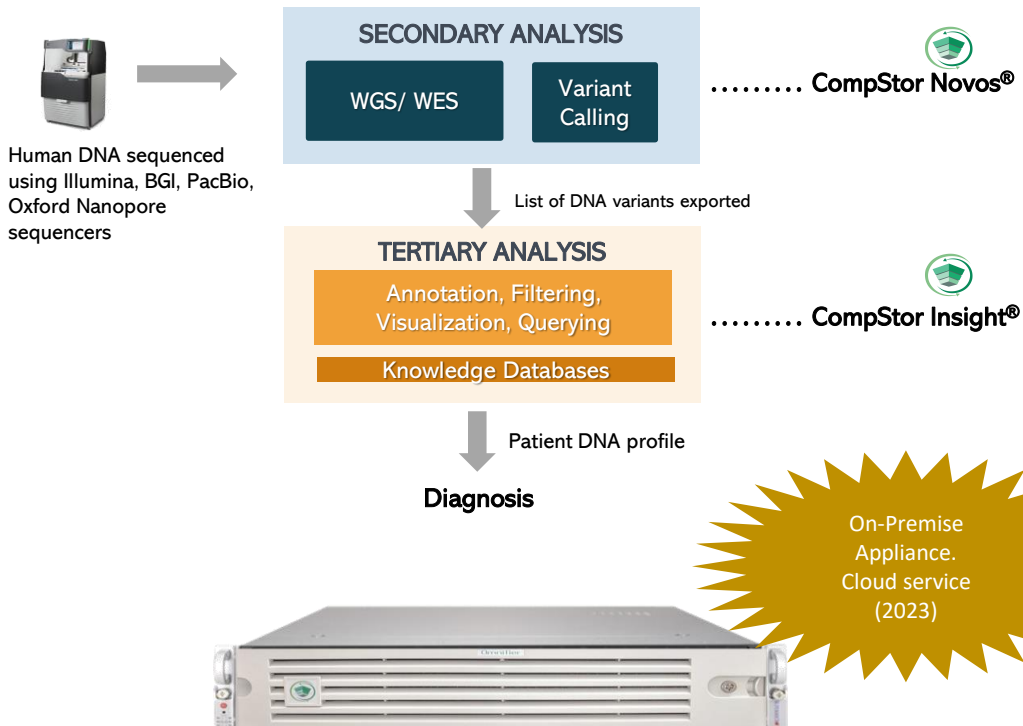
Human DNA sequenced using Illumina, BGI, PacBio, Oxford Nanopore sequencers

SECONDARY ANALYSIS

WGS/ WES

Variant Calling

......... CompStor Novos®

List of DNA variants exported

TERTIARY ANALYSIS

Annotation, Filtering, Visualization, Querying

Knowledge Databases

......... CompStor Insight®

Patient DNA profile

Diagnosis

On-Premise Appliance. Cloud service (2023)

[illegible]